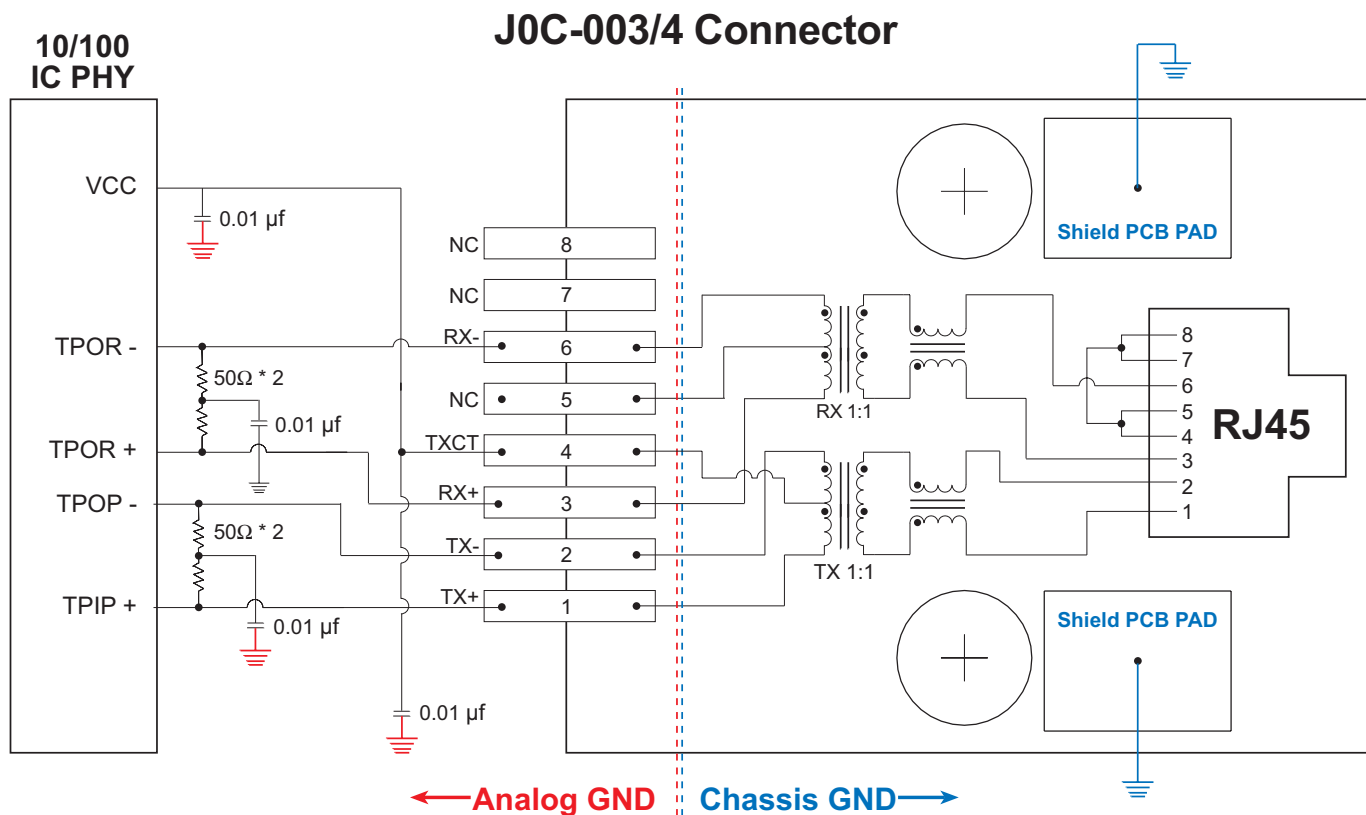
J0C-003/4 Connector

10/100
IC PHY

VCC

0.01 µf

TPOR -

50Ω * 2

0.01 µf

TPOR +

TPOP -

50Ω * 2

TPIP +

0.01 µf

0.01 µf

NC 8

NC 7

RX- 6

NC 5

TXCT 4

RX+ 3

TX- 2

TX+ 1

RX 1:1

TX 1:1

Shield PCB PAD

Shield PCB PAD

8
7
6
5
4
3
2
1

RJ45

Analog GND

Chassis GND